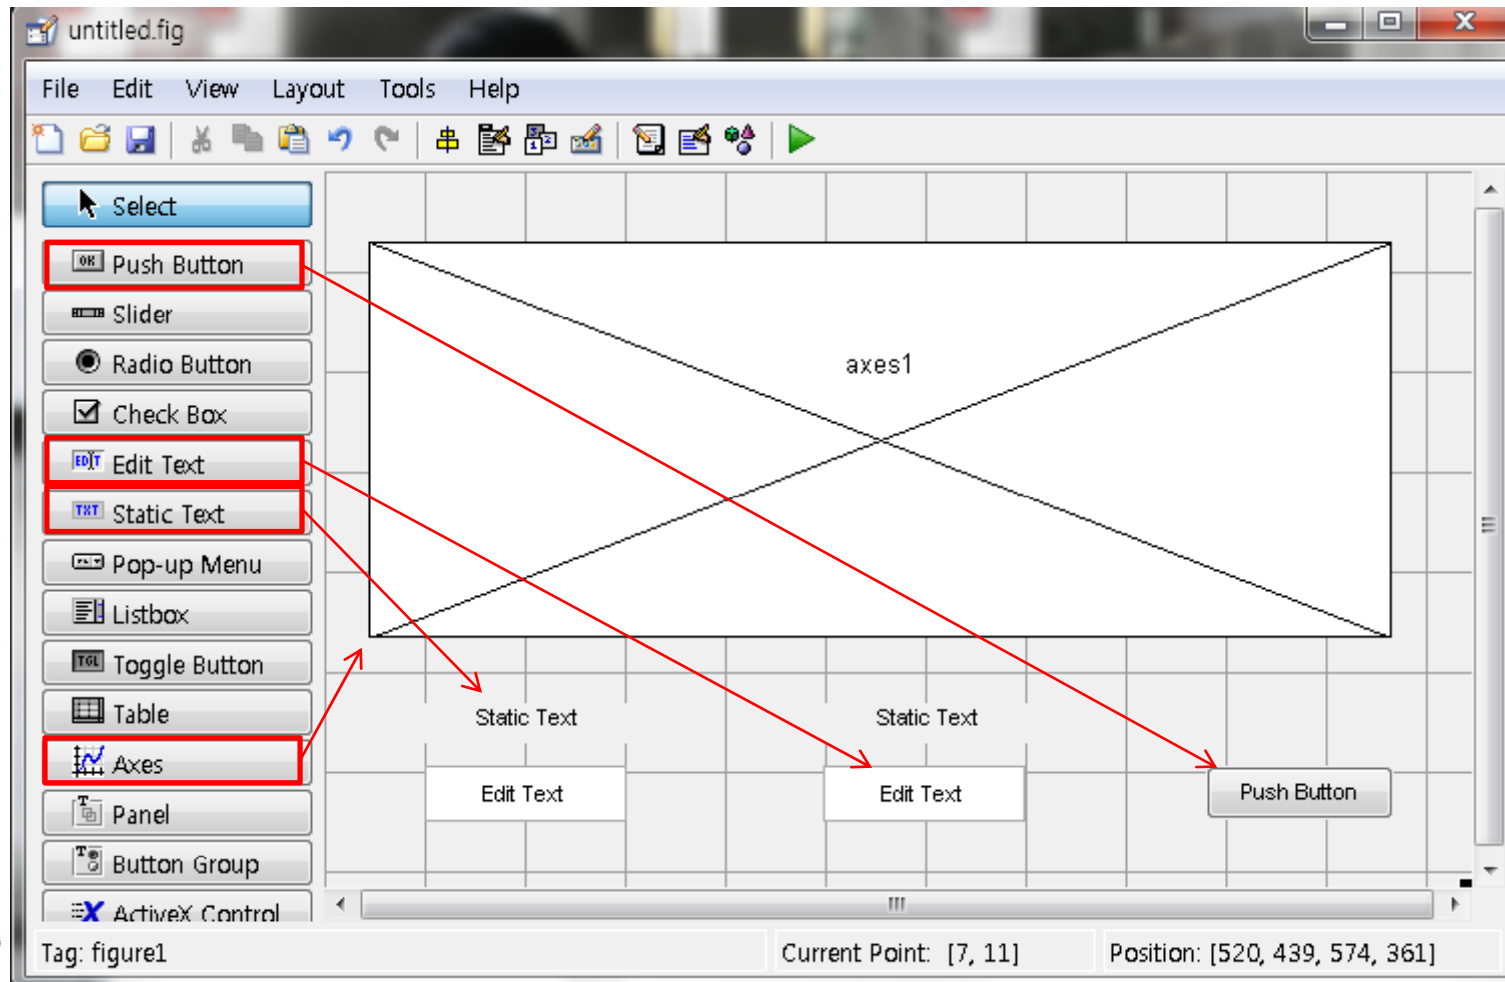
untitled.fig

File Edit View Layout Tools Help

Select
OK Push Button
Slider
Radio Button
Check Box
EDIT Edit Text
TXT Static Text
Pop-up Menu
Listbox
TGL Toggle Button
Table
Axes
Panel
Button Group
ActiveX Control

axes1

Static Text
Static Text
Edit Text
Edit Text
Push Button

Tag: figure1
Current Point: [7, 11]
Position: [520, 439, 574, 361]